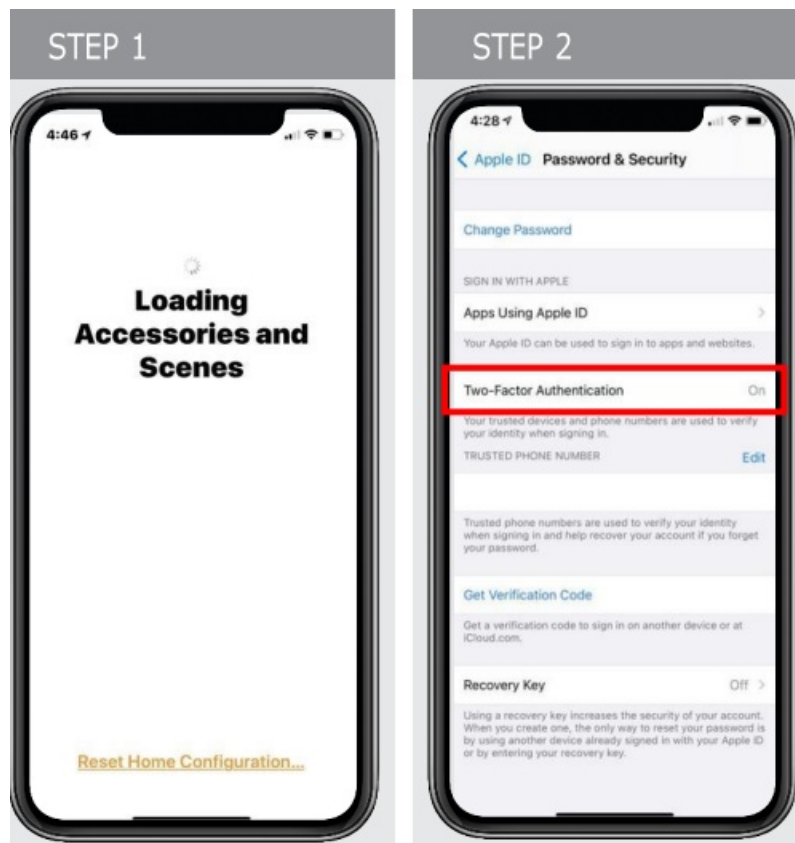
STEP 1

4:46

Loading Accessories and Scenes

Reset Home Configuration...

STEP 2

4:28

Apple ID Password & Security

Change Password

SIGN IN WITH APPLE

Apps Using Apple ID

Your Apple ID can be used to sign in to apps and websites.

Two-Factor Authentication On

Your trusted devices and phone numbers are used to verify your identity when signing in.

TRUSTED PHONE NUMBER Edit

Trusted phone numbers are used to verify your identity when signing in and help recover your account if you forget your password.

Get Verification Code

Get a verification code to sign in on another device or at iCloud.com.

Recovery Key Off

Using a recovery key increases the security of your account. When you create one, the only way to reset your password is by using another device already signed in with your Apple ID or by entering your recovery key.